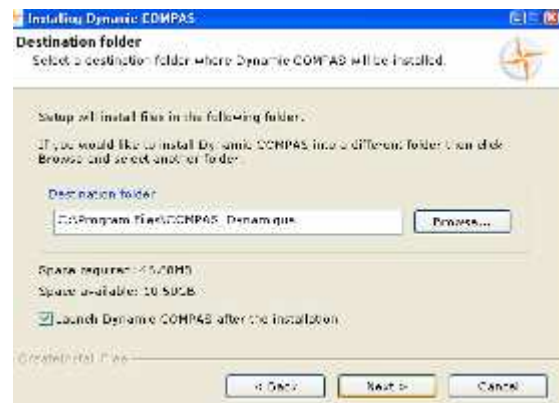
Installing Dynamic COMPAS

Destination folder
Select a destination folder where Dynamic COMPAS will be installed.

Setup will install files in the following folder.

If you would like to install Dynamic COMPAS into a different folder then click Browse and select another folder.

Destination folder

C:\Program Files\COMPAS_Dynamique

Browse...

Space required: 45.00MB
Space available: 10.50GB

Launch Dynamic COMPAS after the installation

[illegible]

< Back
Next >
Cancel